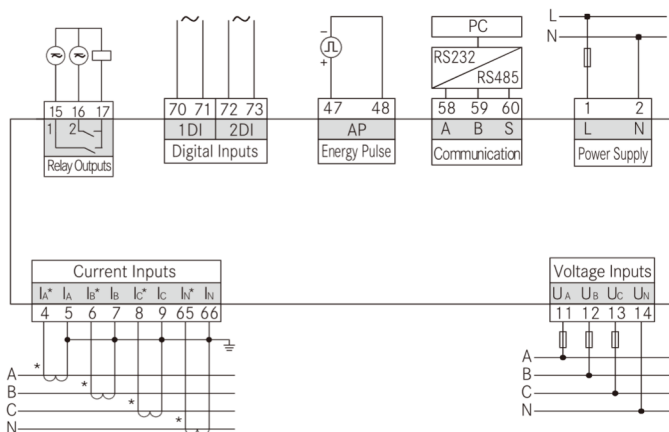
15 16 17
1 2
Relay Outputs

~ ~
70 71 72 73
1DI 2DI
Digital Inputs

−
+
47 48
AP
Energy Pulse

PC
RS232
RS485
58 59 60
A B S
Communication

L
N
1 2
L N
Power Supply

Current Inputs
$I_A$* $I_A$ $I_B$* $I_B$ $I_C$* $I_C$ $I_N$* $I_N$
4 5 6 7 8 9 65 66
A *
B *
C *
N *

Voltage Inputs
$U_A$ $U_B$ $U_C$ $U_N$
11 12 13 14
A
B
C
N